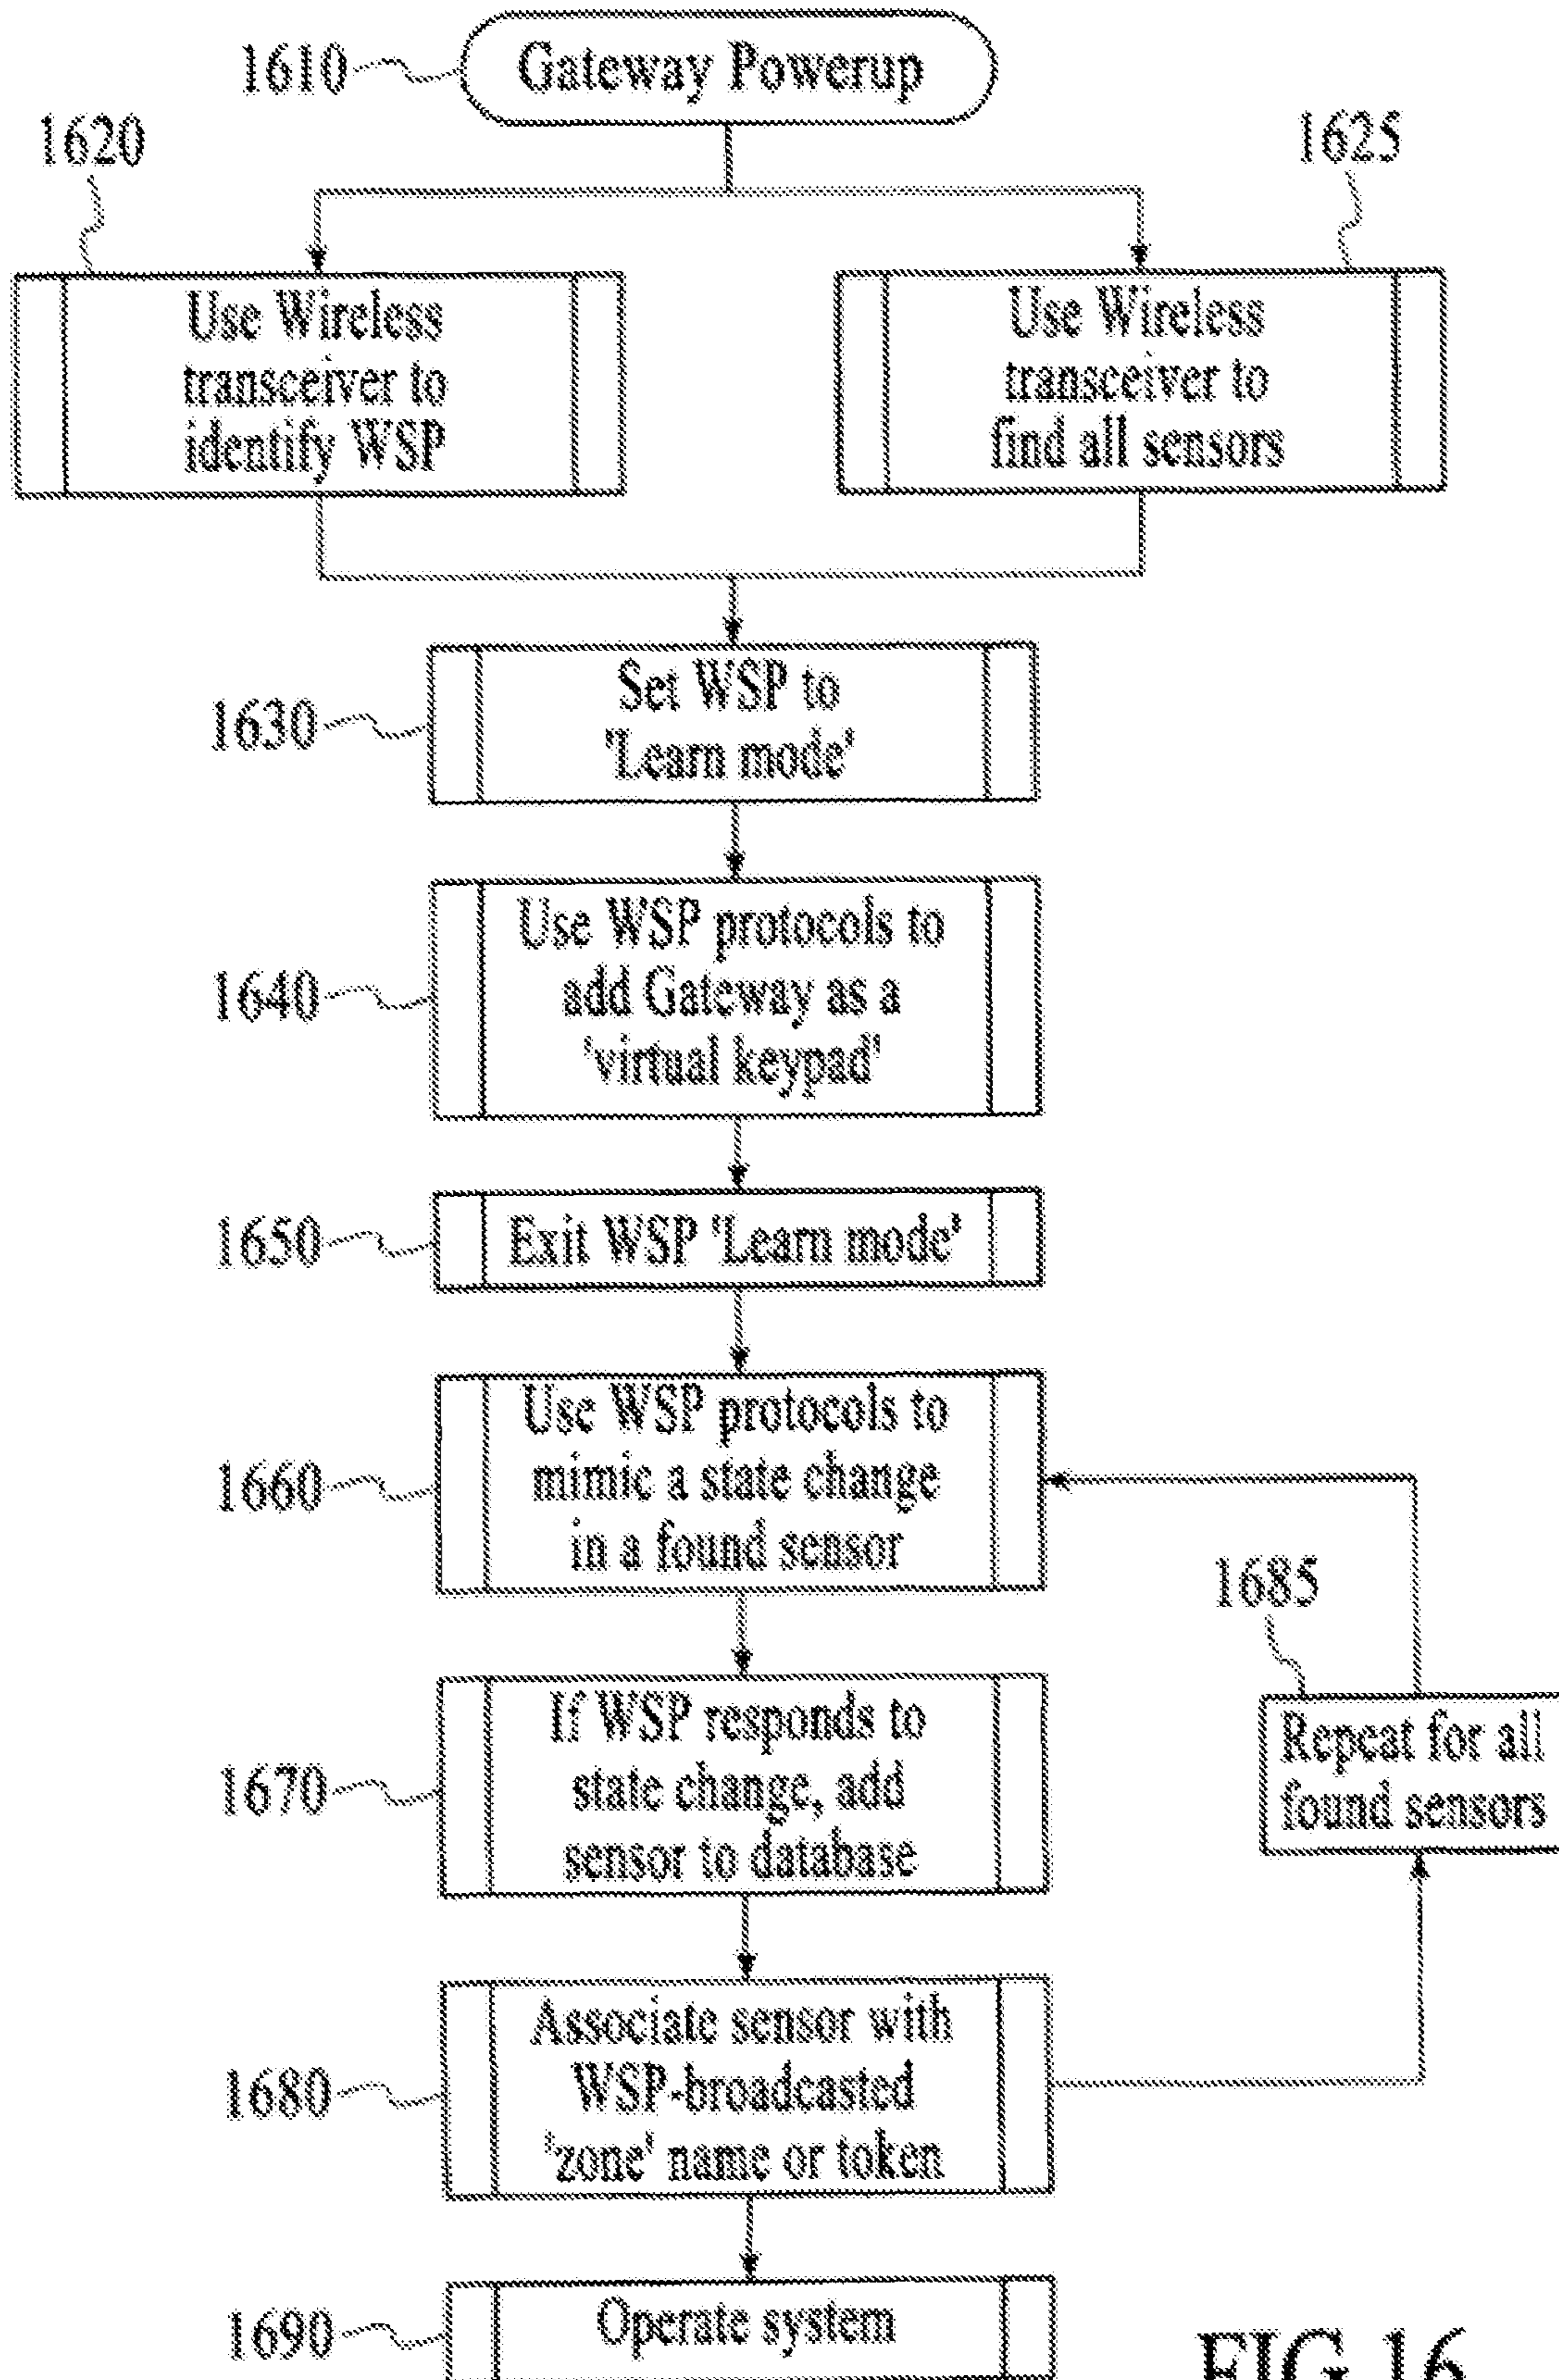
1610 Gateway Powerup

1620 Use Wireless transceiver to identify WSP

1625 Use Wireless transceiver to find all sensors

1630 Set WSP to 'Learn mode'

1640 Use WSP protocols to add Gateway as a 'virtual keypad'

1650 Exit WSP 'Learn mode'

1660 Use WSP protocols to mimic a state change in a found sensor

1685 Repeat for all found sensors

1670 If WSP responds to state change, add sensor to database

1680 Associate sensor with WSP-broadcasted 'zone' name or token

1690 Operate system

FIG 16